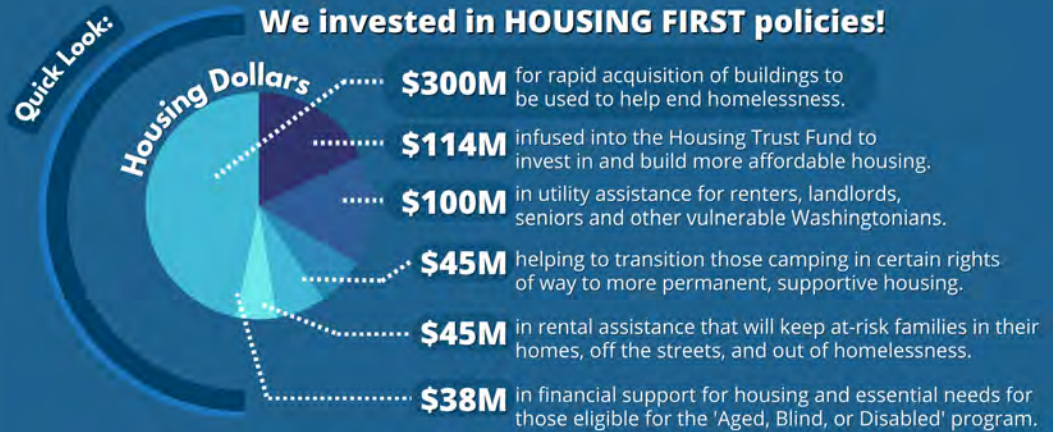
Quick Look:

We invested in HOUSING FIRST policies!

Housing Dollars

$300M for rapid acquisition of buildings to be used to help end homelessness.

$114M infused into the Housing Trust Fund to invest in and build more affordable housing.

$100M in utility assistance for renters, landlords, seniors and other vulnerable Washingtonians.

$45M helping to transition those camping in certain rights of way to more permanent, supportive housing.

$45M in rental assistance that will keep at-risk families in their homes, off the streets, and out of homelessness.

$38M in financial support for housing and essential needs for those eligible for the 'Aged, Blind, or Disabled' program.